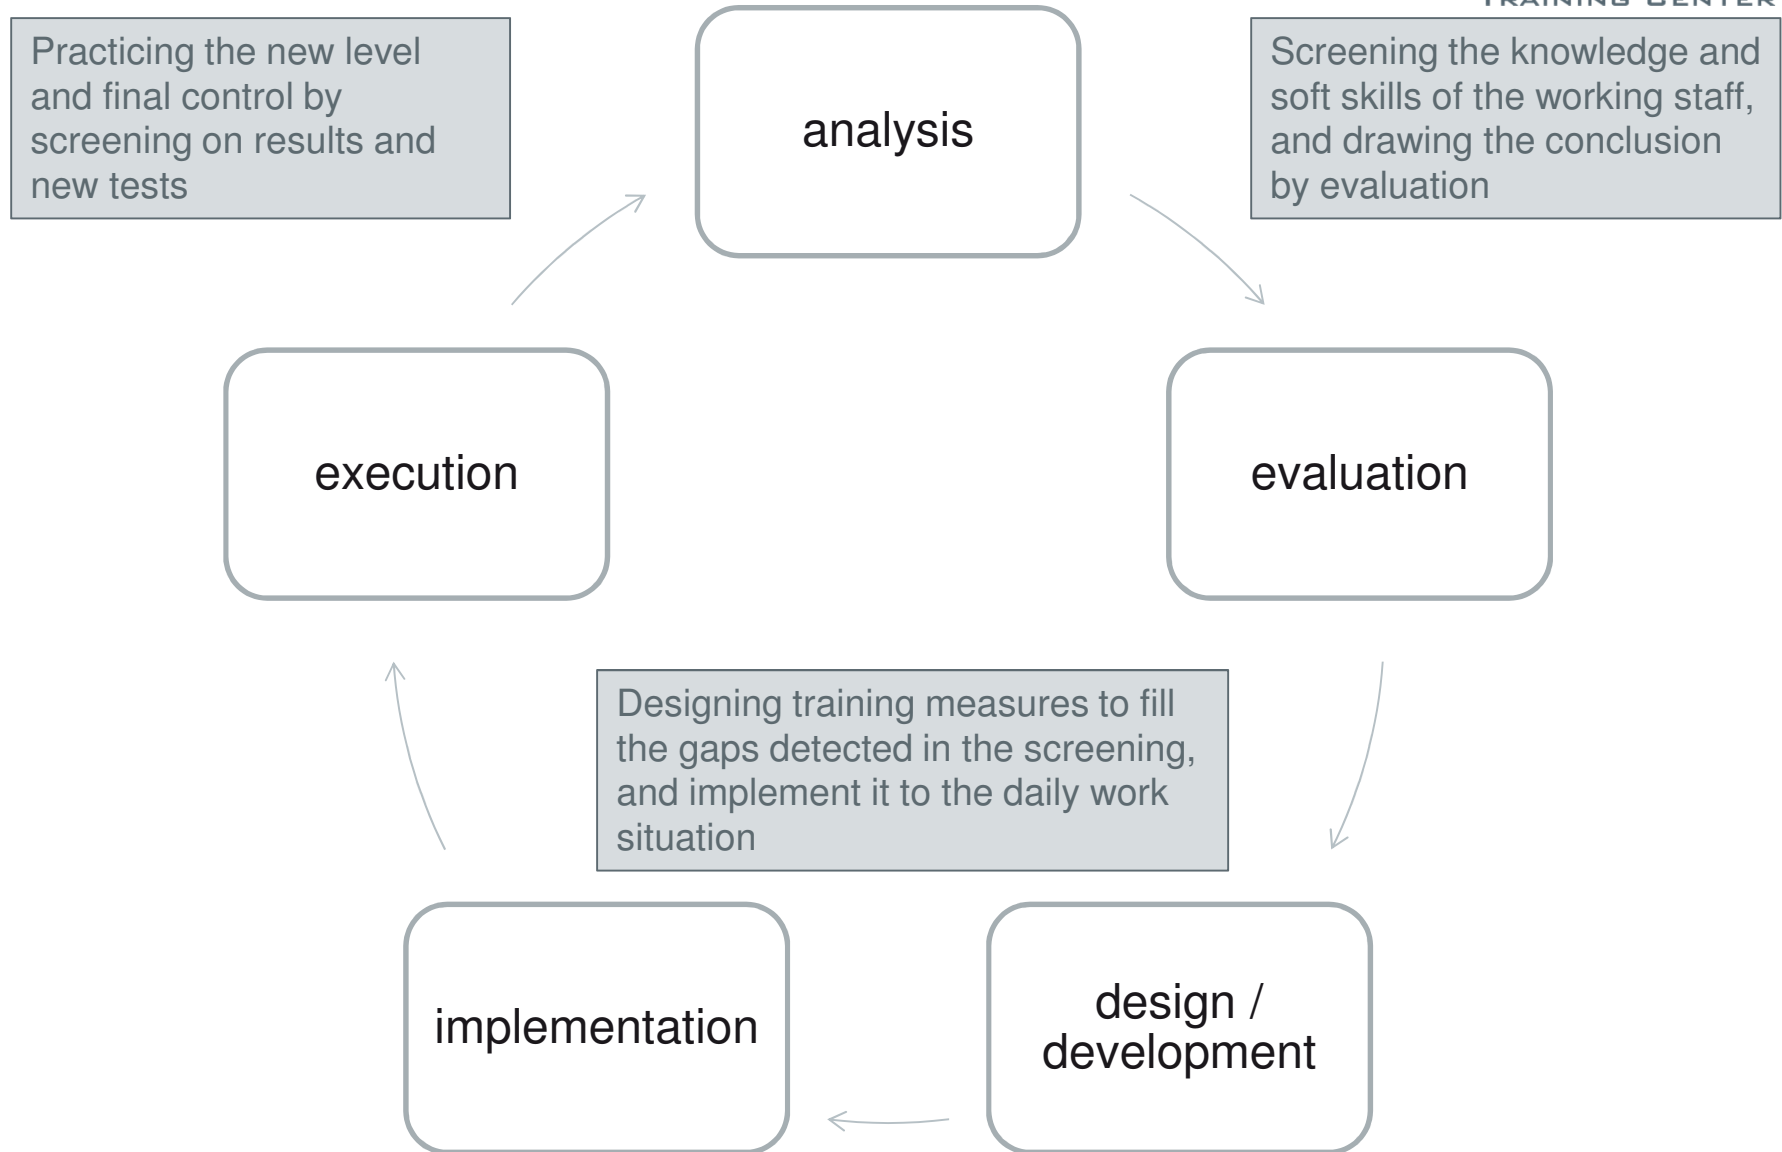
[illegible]

Practicing the new level and final control by screening on results and new tests

analysis

Screening the knowledge and soft skills of the working staff, and drawing the conclusion by evaluation

execution

evaluation

Designing training measures to fill the gaps detected in the screening, and implement it to the daily work situation

implementation

design / development